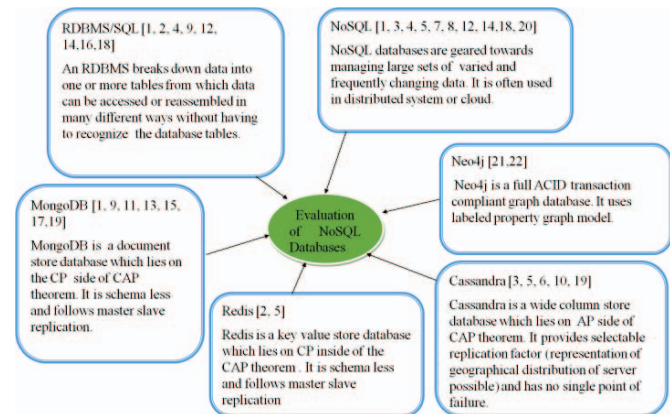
RDBMS/SQL [1, 2, 4, 9, 12, 14,16,18]

An RDBMS breaks down data into one or more tables from which data can be accessed or reassembled in many different ways without having to recognize the database tables.

NoSQL [1, 3, 4, 5, 7, 8, 12, 14,18, 20]

NoSQL databases are geared towards managing large sets of varied and frequently changing data. It is often used in distributed system or cloud.

Neo4j [21,22]

Neo4j is a full ACID transaction compliant graph database. It uses labeled property graph model.

Evaluation of NoSQL Databases

MongoDB [1, 9, 11, 13, 15, 17,19]

MongoDB is a document store database which lies on the CP side of CAP theorem. It is schema less and follows master slave replication.

Redis [2, 5]

Redis is a key value store database which lies on CP inside of the CAP theorem . It is schema less and follows master slave replication

Cassandra [3, 5, 6, 10, 19]

Cassandra is a wide column store database which lies on AP side of CAP theorem. It provides selectable replication factor (representation of geographical distribution of server possible) and has no single point of failure.